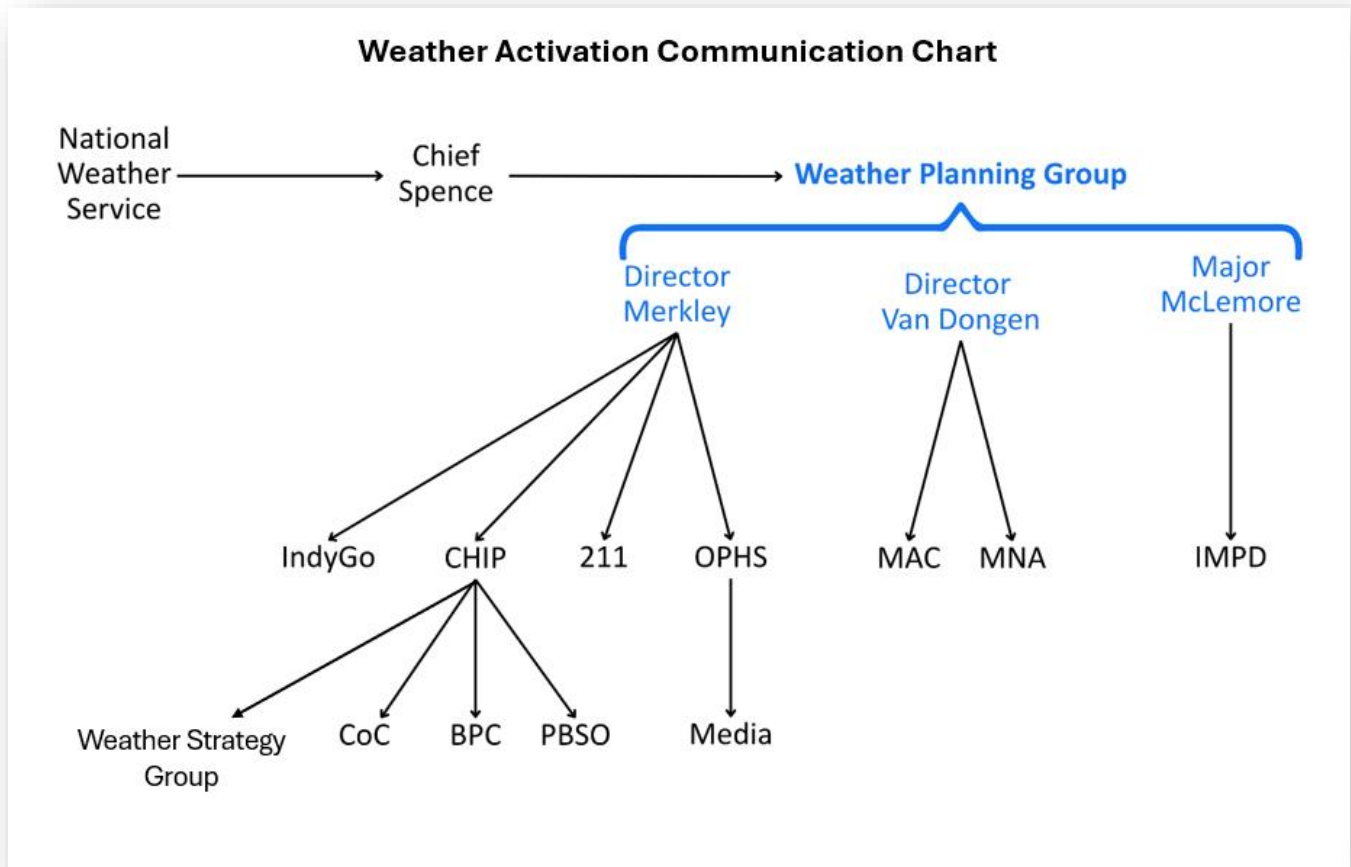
Weather Activation Communication Chart

National Weather Service

Chief Spence

Weather Planning Group

Director Merkley

Director Van Dongen

Major McLemore

IndyGo

CHIP

211

OPHS

MAC

MNA

IMPD

Weather Strategy Group

CoC

BPC

PBSO

Media